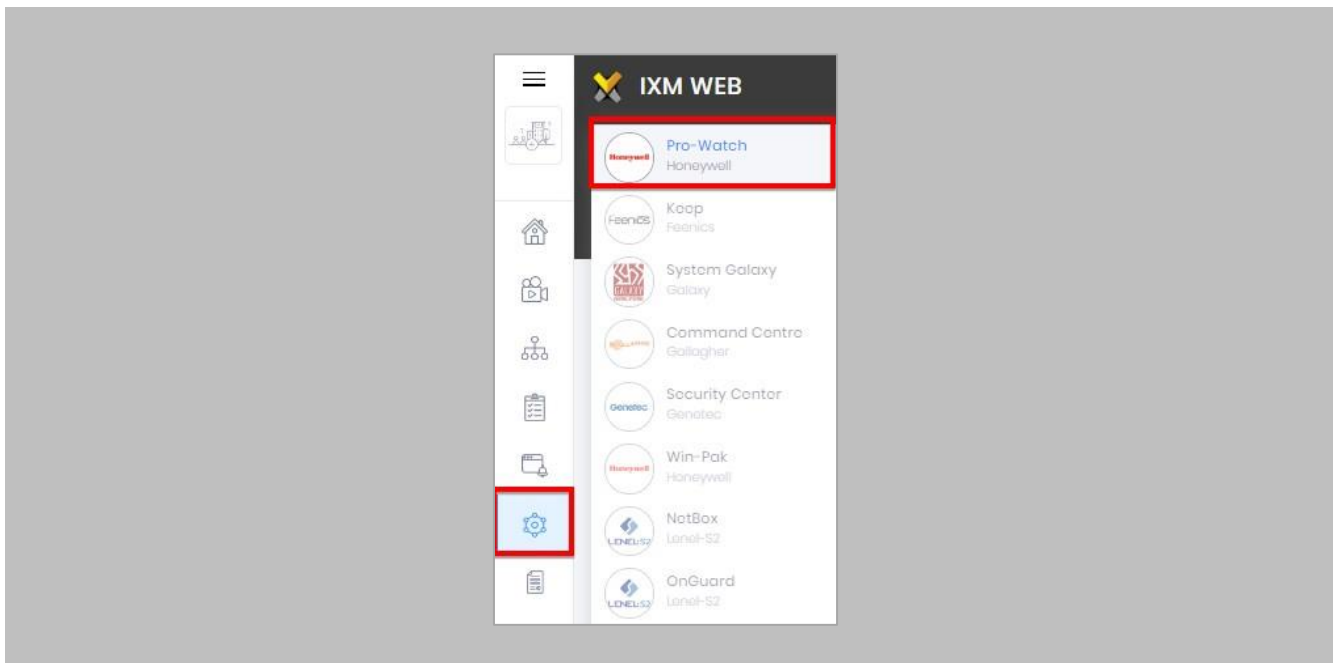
IXM WEB

Honeywell
Pro-Watch
Honeywell

Feenics
Keep
Feenics

GALAXY
System Galaxy
Galaxy

GALLAGHER
Command Centre
Gallagher

Genetec
Security Center
Genetec

Honeywell
Win-Pak
Honeywell

LENEL S2
NetBox
Lenel-S2

LENEL S2
OnGuard
Lenel-S2